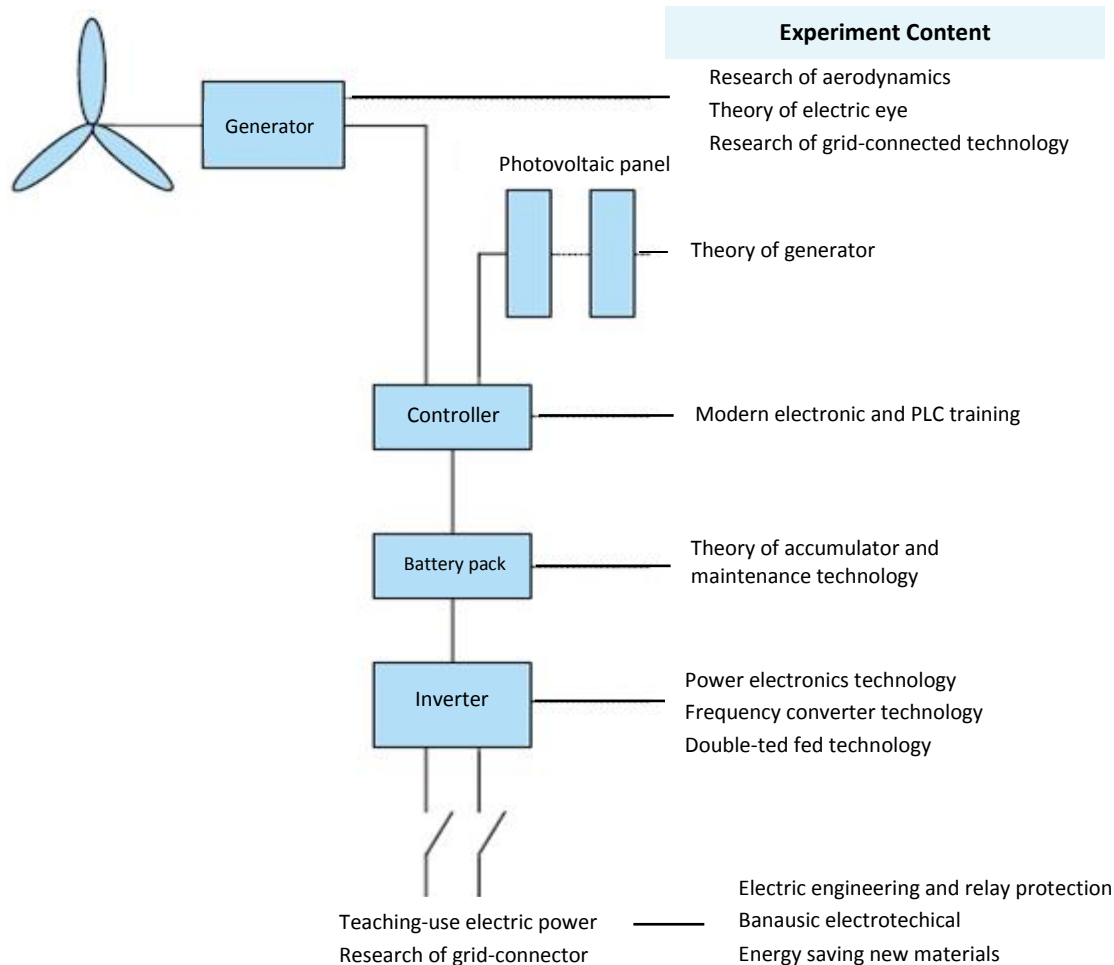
Experiment Content

Generator

Research of aerodynamics
Theory of electric eye
Research of grid-connected technology

Photovoltaic panel

Theory of generator

Controller

Modern electronic and PLC training

Battery pack

Theory of accumulator and maintenance technology

Inverter

Power electronics technology
Frequency converter technology
Double-ted fed technology

Teaching-use electric power
Research of grid-connector

Electric engineering and relay protection
Banausic electrotechical
Energy saving new materials